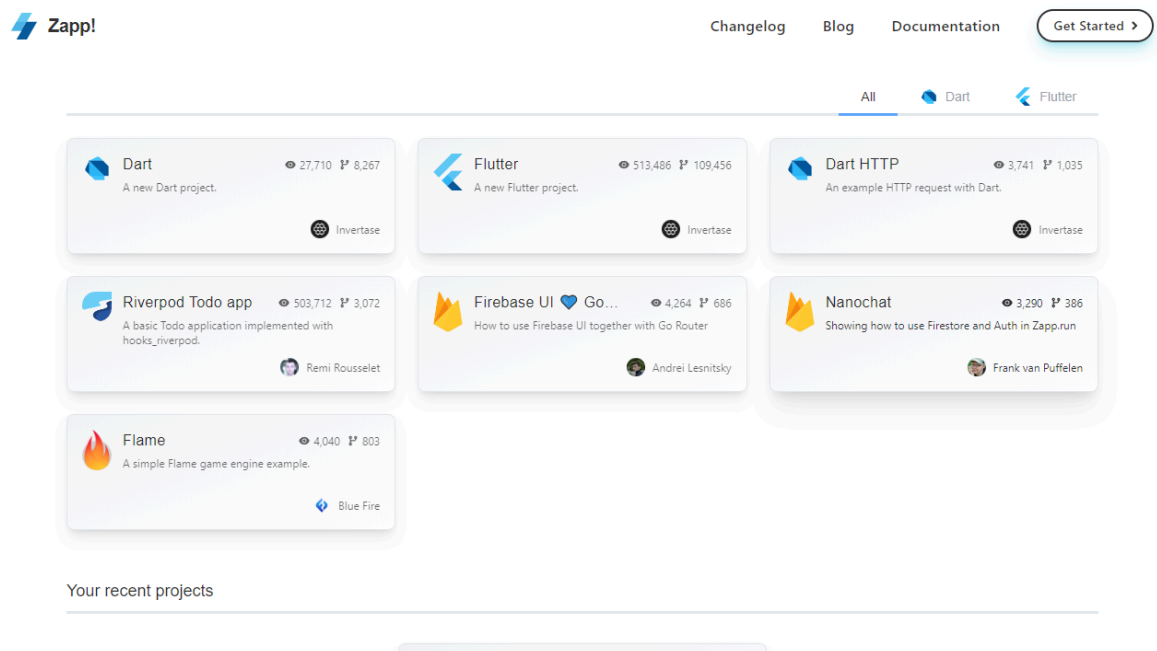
Zapp!

Changelog Blog Documentation Get Started

All Dart Flutter

Dart 27,710 8,267
A new Dart project.
Invertase

Flutter 513,486 109,456
A new Flutter project.
Invertase

Dart HTTP 3,741 1,035
An example HTTP request with Dart.
Invertase

Riverpod Todo app 503,712 3,072
A basic Todo application implemented with hooks_riverpod.
Remi Rousselet

Firebase UI 💙 Go… 4,264 686
How to use Firebase UI together with Go Router
Andrei Lesnitsky

Nanochat 3,290 386
Showing how to use Firestore and Auth in Zapp.run
Frank van Puffelen

Flame 4,040 803
A simple Flame game engine example.
Blue Fire

Your recent projects